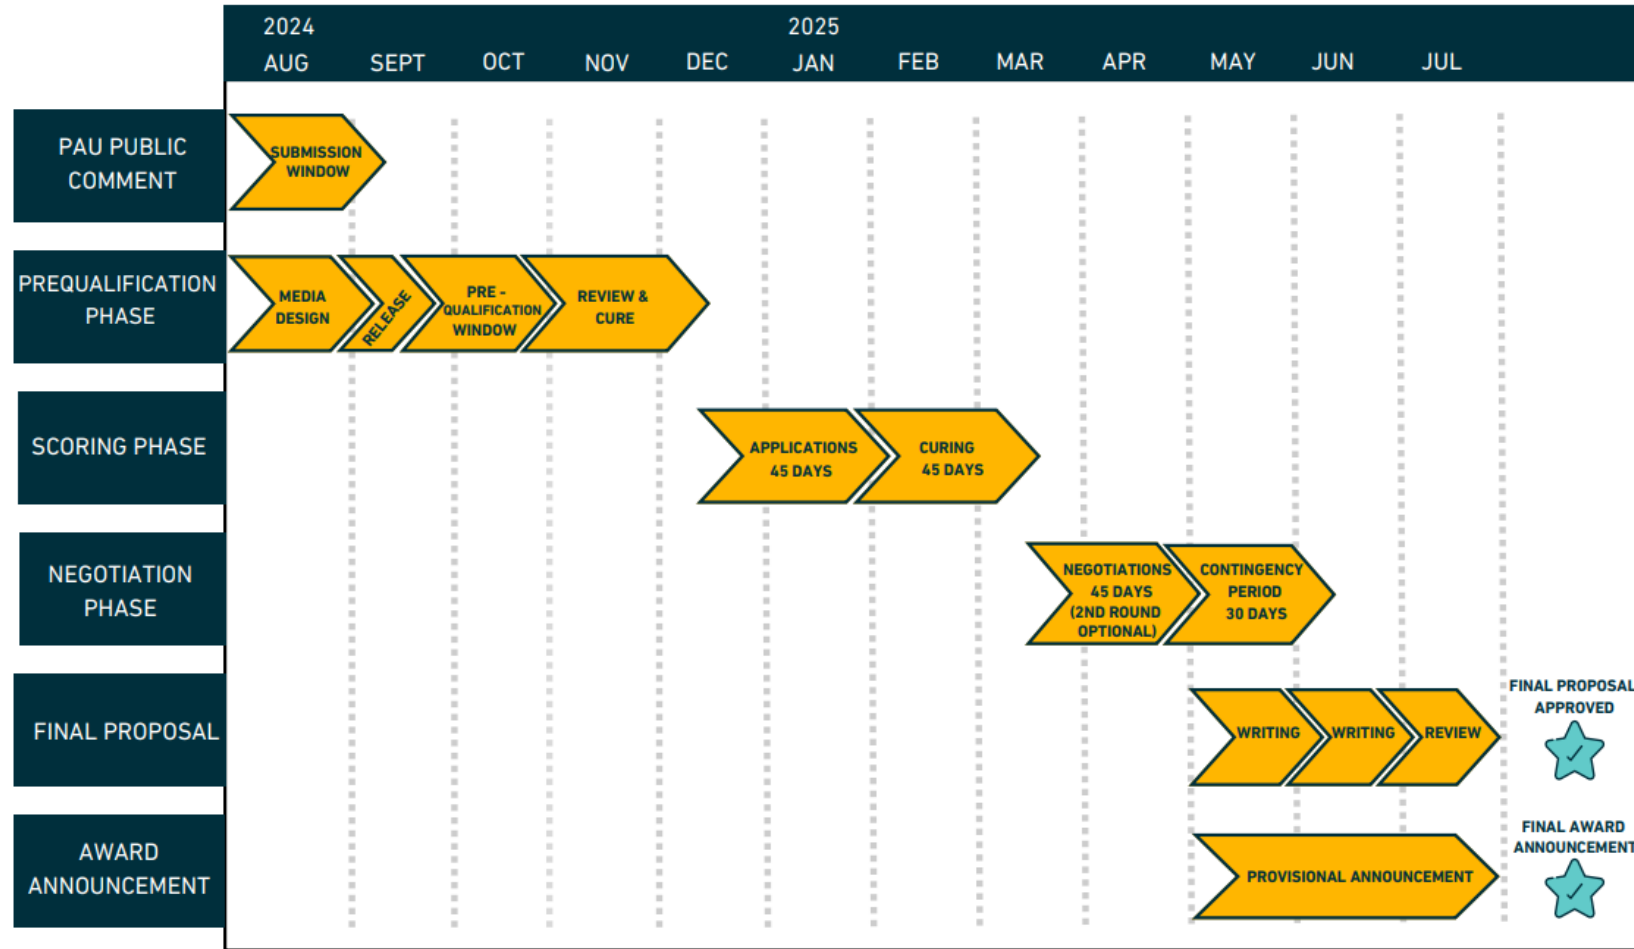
| | 2024 AUG | SEPT | OCT | NOV | DEC | 2025 JAN | FEB | MAR | APR | MAY | JUN | JUL |
|---|---|---|---|---|---|---|---|---|---|---|---|---|

PAU PUBLIC COMMENT
SUBMISSION WINDOW

PREQUALIFICATION PHASE
MEDIA DESIGN
RELEASE
PRE - QUALIFICATION WINDOW
REVIEW & CURE

SCORING PHASE
APPLICATIONS 45 DAYS
CURING 45 DAYS

NEGOTIATION PHASE
NEGOTIATIONS 45 DAYS (2ND ROUND OPTIONAL)
CONTINGENCY PERIOD 30 DAYS

FINAL PROPOSAL
WRITING
WRITING
REVIEW
FINAL PROPOSAL APPROVED

AWARD ANNOUNCEMENT
PROVISIONAL ANNOUNCEMENT
FINAL AWARD ANNOUNCEMENT